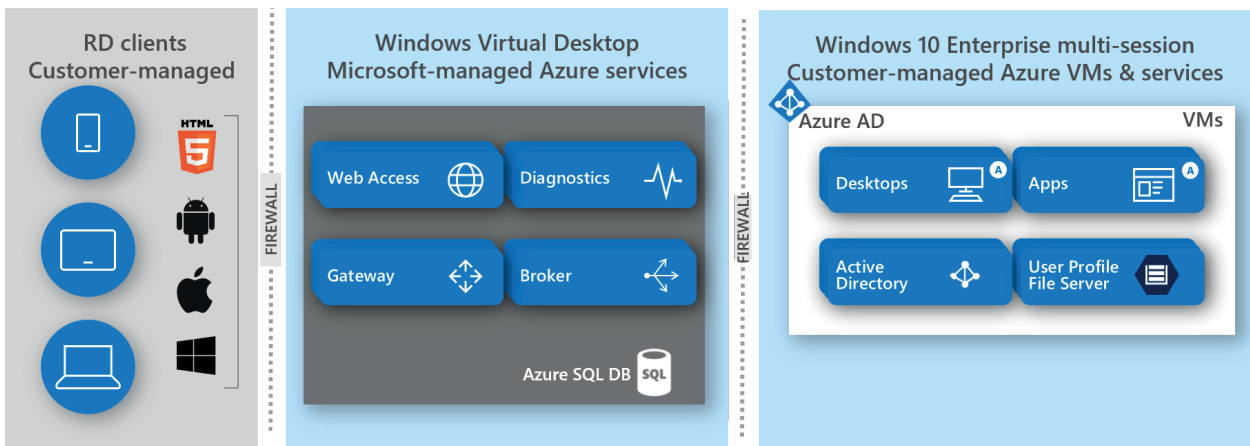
RD clients
Customer-managed

HTML 5

FIREWALL

Windows Virtual Desktop
Microsoft-managed Azure services

Web Access

Diagnostics

Gateway

Broker

Azure SQL DB

SQL

FIREWALL

Windows 10 Enterprise multi-session
Customer-managed Azure VMs & services

Azure AD

VMs

Desktops

A

Apps

A

Active Directory

User Profile File Server